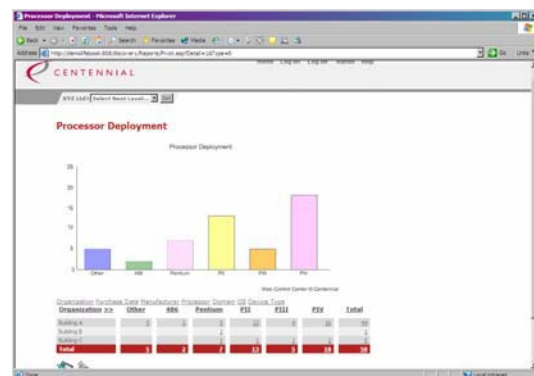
Processor Deployment - Microsoft Internet Explorer

File Edit View Favorites Tools Help

Back Search Favorites Media

Address http://demo/fixpoint-806/discovery/Reports/Pivot.asp?Detail=1&Type=0

Go Links

CENTENNIAL

Home Log on Log off Admin Help

XYZ Ltd [Select Next Level...] Go

Processor Deployment

Processor Deployment

| 25 |
| 20 |
| 15 |
| 10 |
| 5 |
| 0 |

Other 486 Pentium PII PIII PIV

Web Control Center © Centennial

Organization Purchase Date Manufacturer Processor Domain OS Device Type

| Organization >> | Other | 486 | Pentium | PII | PIII | PIV | Total |
|---|---|---|---|---|---|---|---|
| Building A | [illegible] | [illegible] | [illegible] | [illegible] | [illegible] | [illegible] | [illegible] |
| Building B | | | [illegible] | | | | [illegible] |
| Building C | | | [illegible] | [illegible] | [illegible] | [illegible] | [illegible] |
| Total | 5 | 2 | 7 | 13 | 5 | 18 | 50 |

Done

Local intranet